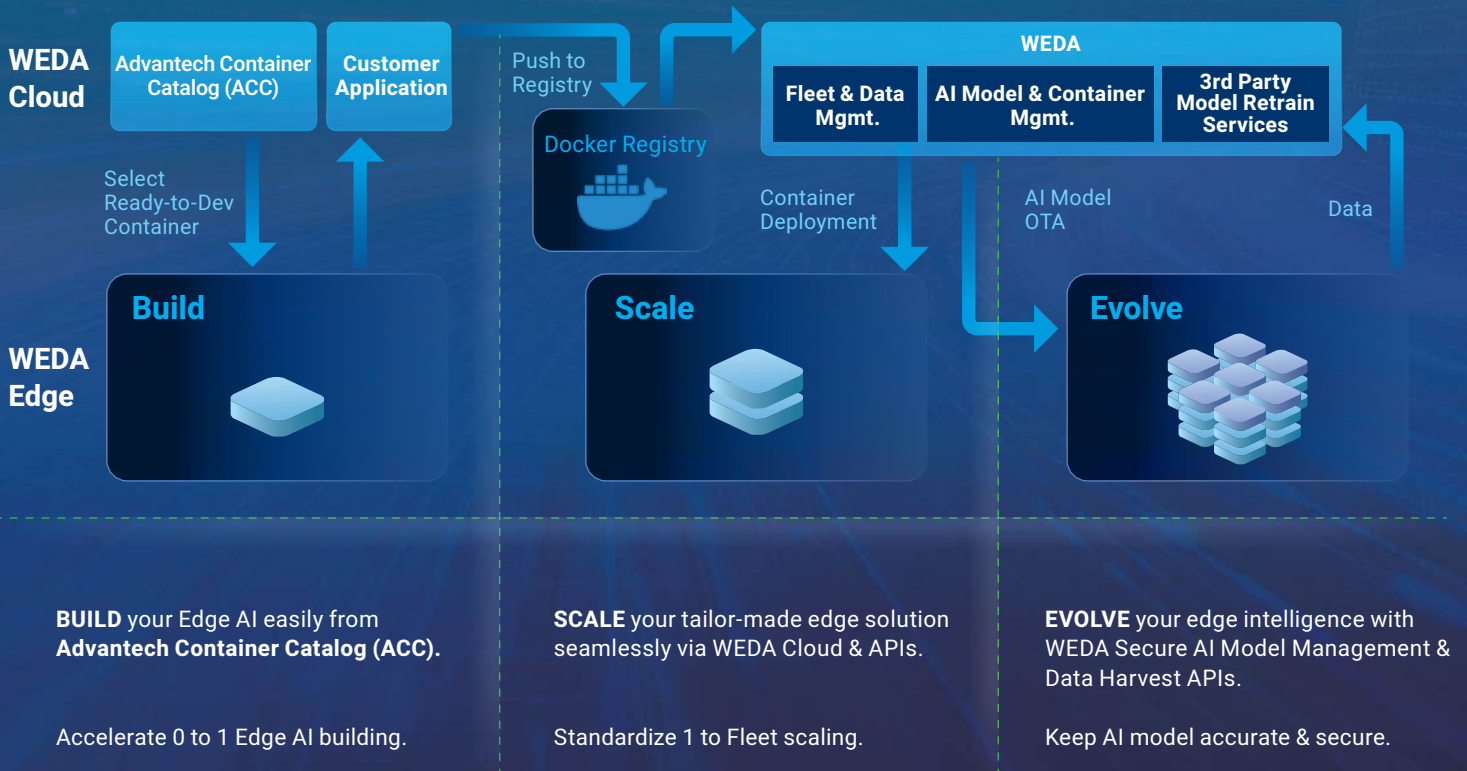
WEDA Cloud

Advantech Container Catalog (ACC)

Customer Application

Select Ready-to-Dev Container

Push to Registry

Docker Registry

WEDA

Fleet & Data Mgmt.

AI Model & Container Mgmt.

3rd Party Model Retrain Services

Container Deployment

AI Model OTA

Data

WEDA Edge

Build

Scale

Evolve

**BUILD** your Edge AI easily from **Advantech Container Catalog (ACC).**

Accelerate 0 to 1 Edge AI building.

**SCALE** your tailor-made edge solution seamlessly via WEDA Cloud & APIs.

Standardize 1 to Fleet scaling.

**EVOLVE** your edge intelligence with WEDA Secure AI Model Management & Data Harvest APIs.

Keep AI model accurate & secure.